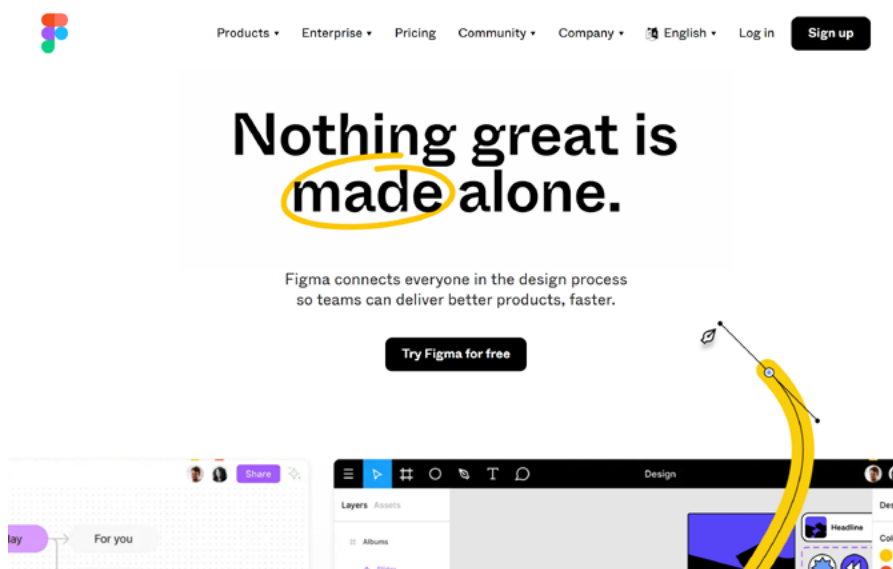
Products ▾ Enterprise ▾ Pricing Community ▾ Company ▾ English ▾ Log in Sign up

Nothing great is made alone.

Figma connects everyone in the design process so teams can deliver better products, faster.

Try Figma for free

Share

lay

For you

Design

Layers Assets

Albums

Headline

Des

Col